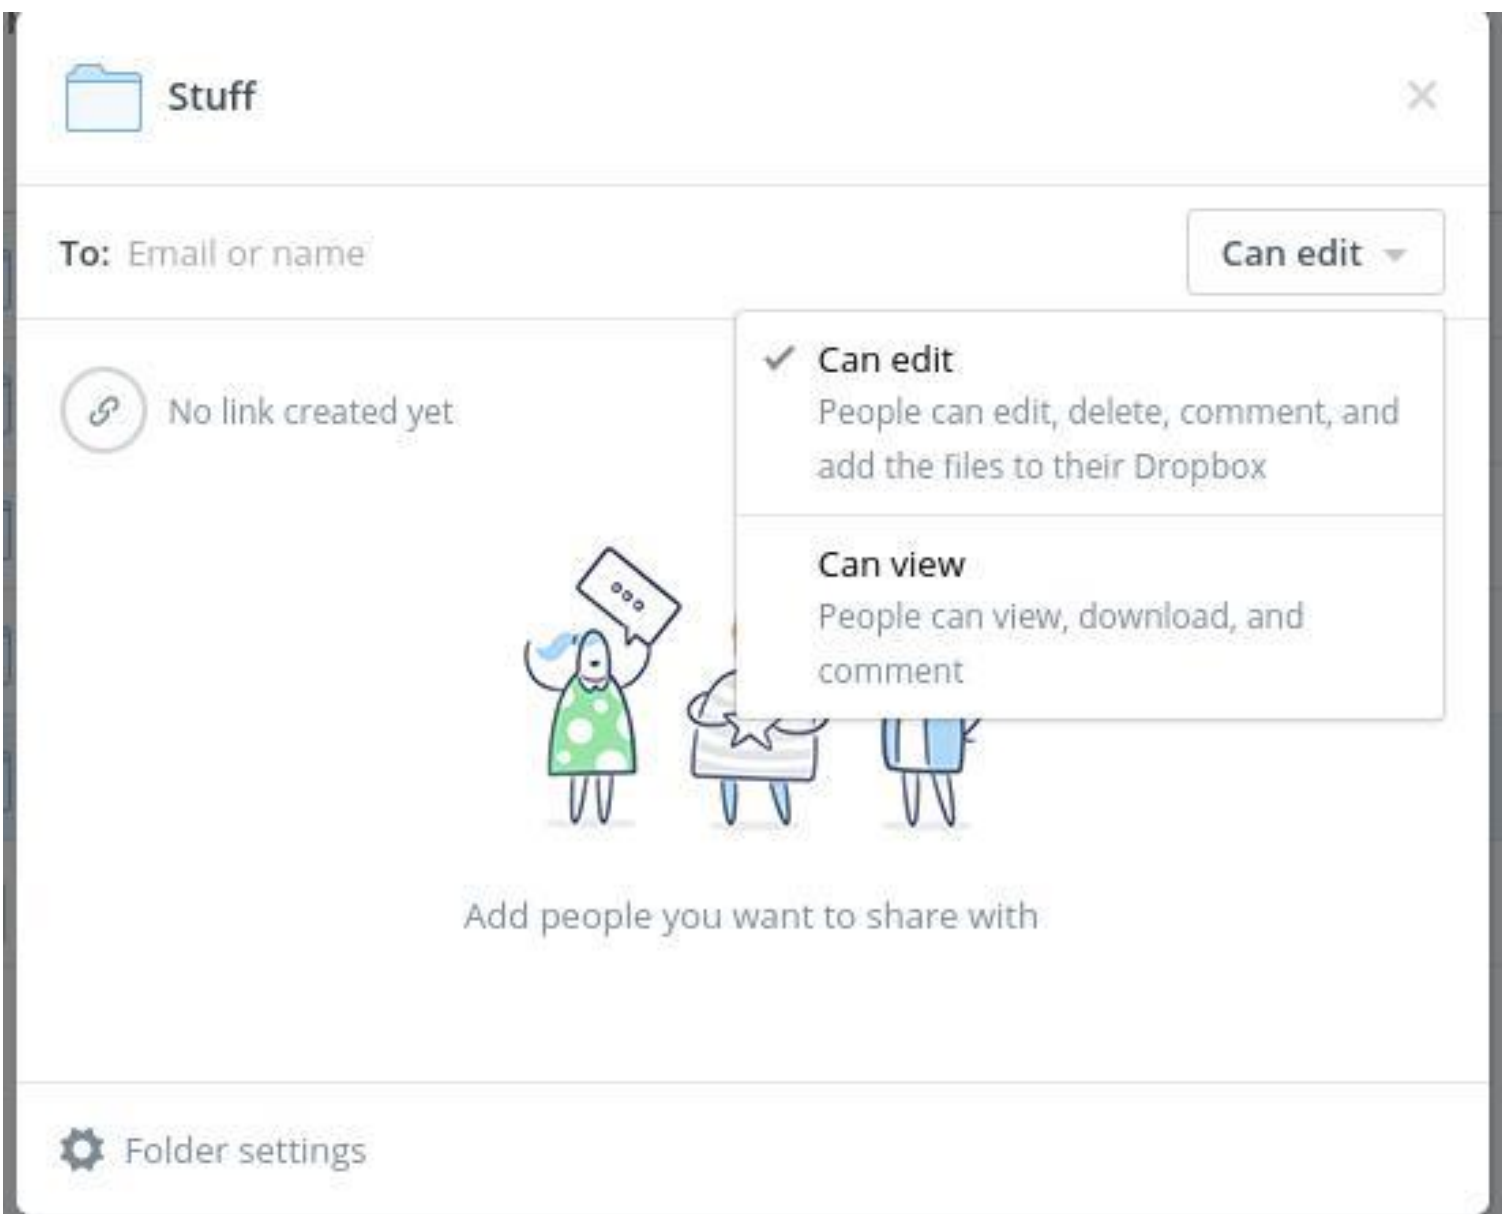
Stuff

×

To: Email or name

Can edit

✓ Can edit
People can edit, delete, comment, and add the files to their Dropbox

Can view
People can view, download, and comment

No link created yet

Add people you want to share with

Folder settings